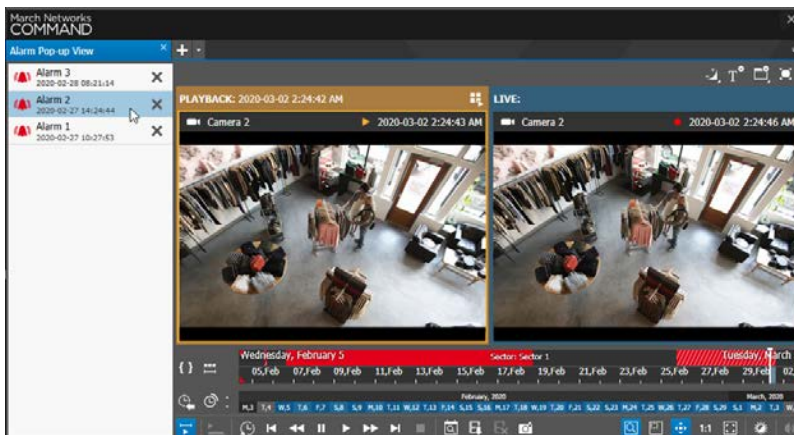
March Networks
COMMAND

Alarm Pop-up View

Alarm 3
2020-02-28 08:21:14

Alarm 2
2020-02-27 14:24:44

Alarm 1
2020-02-27 10:27:53

PLAYBACK: 2020-03-02 2:24:42 AM

Camera 2

2020-03-02 2:24:43 AM

LIVE:

Camera 2

2020-03-02 2:24:46 AM

Wednesday, February 5

Sector: Sector 1

Tuesday, March

05,Feb 07,Feb 09,Feb 11,Feb 13,Feb 15,Feb 17,Feb 19,Feb 21,Feb 23,Feb 25,Feb 27,Feb 29,Feb 02

February, 2020

March, 2020

1:1